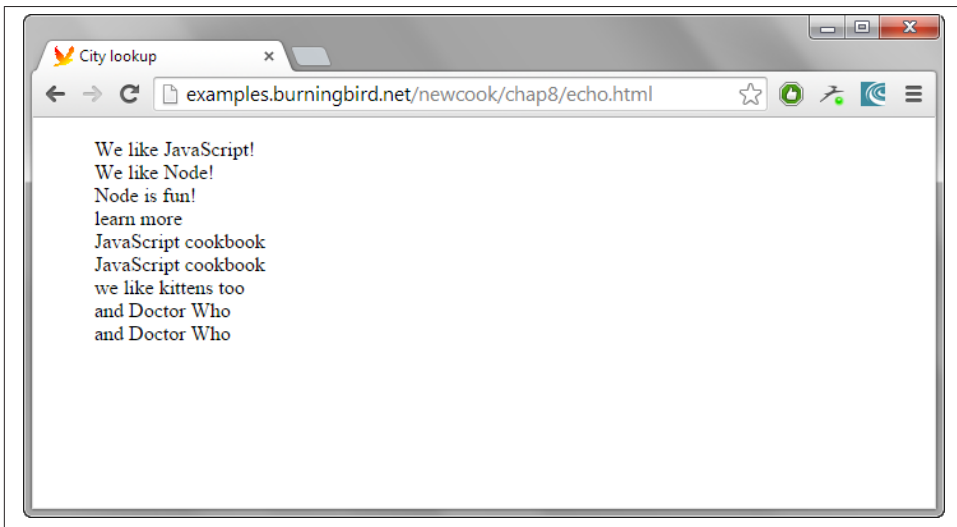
City lookup
×
examples.burningbird.net/newcook/chap8/echo.html

We like JavaScript!
We like Node!
Node is fun!
learn more
JavaScript cookbook
JavaScript cookbook
we like kittens too
and Doctor Who
and Doctor Who